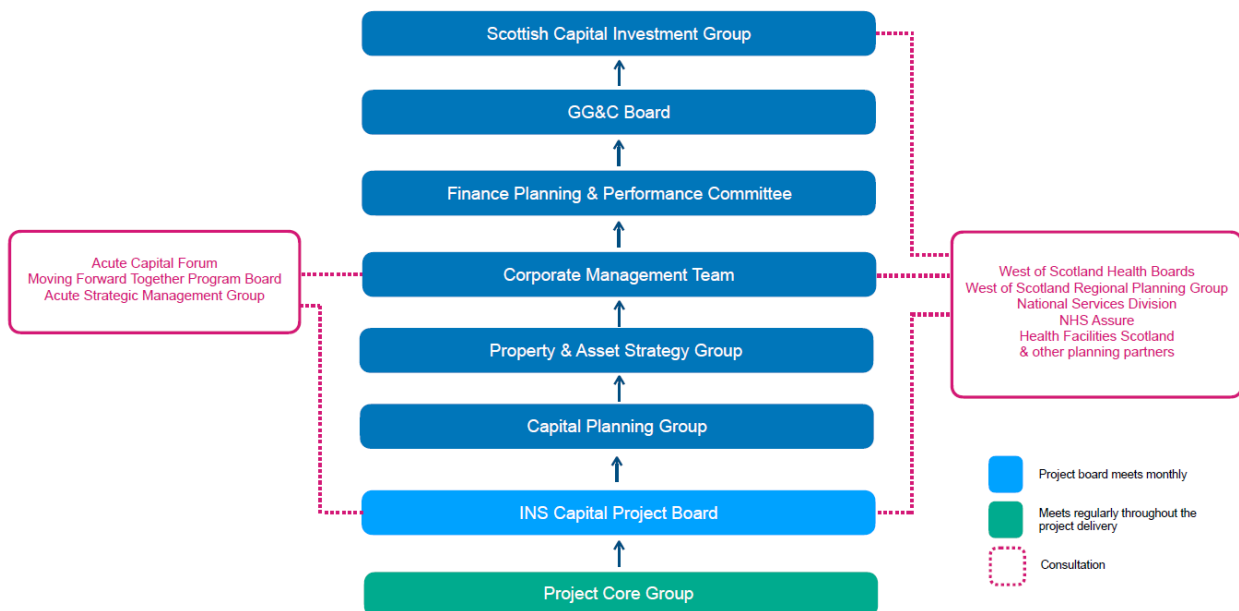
Scottish Capital Investment Group

GG&C Board

Finance Planning & Performance Committee

Acute Capital Forum
Moving Forward Together Program Board
Acute Strategic Management Group

Corporate Management Team

West of Scotland Health Boards
West of Scotland Regional Planning Group
National Services Division
NHS Assure
Health Facilities Scotland
& other planning partners

Property & Asset Strategy Group

Capital Planning Group

INS Capital Project Board

Project Core Group

Project board meets monthly

Meets regularly throughout the project delivery

Consultation